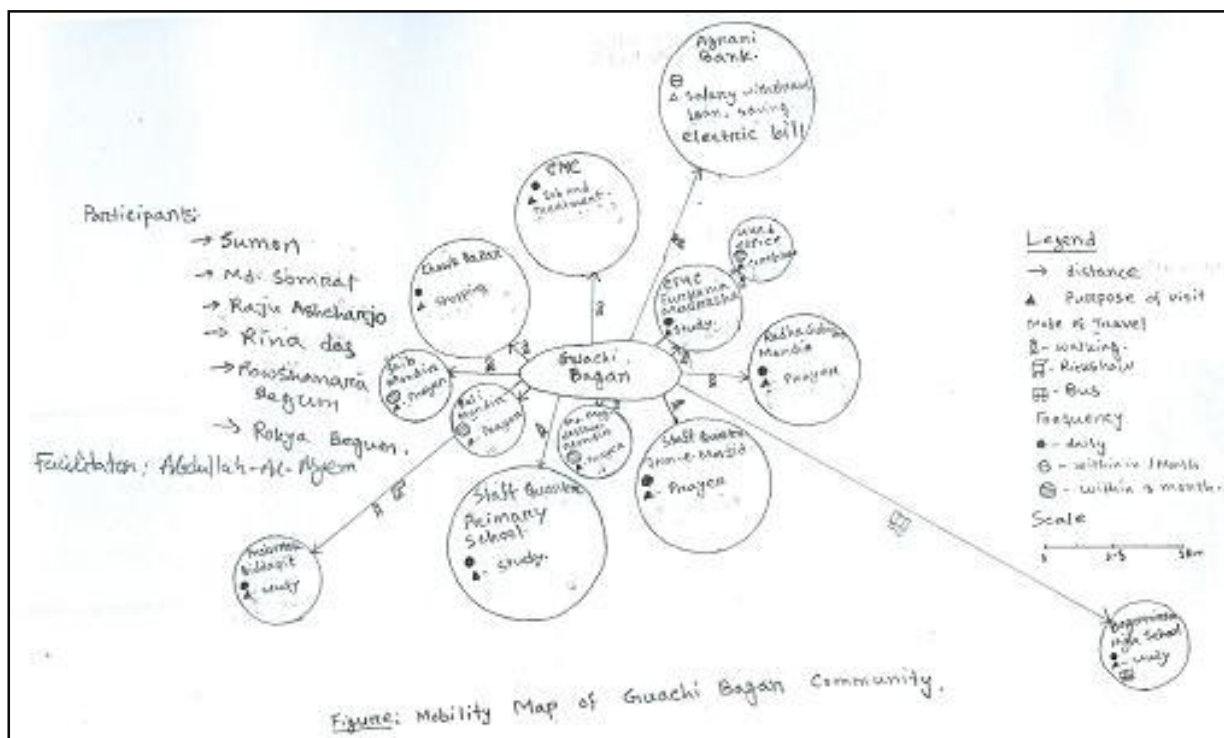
Agrani Bank.
⊖
▲ salary withdrawal loan, saving electric bill

CMC
●
▲ Sick and Treatment.

Ward office
⊜
▲ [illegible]

CMC Fuegania Madrasha
●
▲ Study.

Radha Gobinda Mandir
●
▲ Prayer

Chowk Bazar
●
▲ Shopping

Shib Mandir
⊜
▲ Prayer

Kali Mandir
⊜
▲ Prayer

Guachi Bagan

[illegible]
⊜
▲ Prayer

Staff Quarter Jame-e-Masjid
●
▲ Prayer

Staff Quarter Primary School.
●
▲ study.

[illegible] Biddapit
●
▲ study

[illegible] High School
●
▲ study

Participants:
→ Sumon
→ Md. Somrat
→ Raju Acharjo
→ Rina das
→ Rowshanara Begum
→ Rokya Begum.

Facilitator: Abdullah-Al-Azam

Legend
→ distance
▲ Purpose of visit
Mode of Travel
- walking.
- Rickshaw
- Bus
Frequency
● - daily
⊖ - within 1 Month
⊜ - within 3 month.
Scale
0 2.5 5km

Figure: Mobility Map of Guachi Bagan Community.